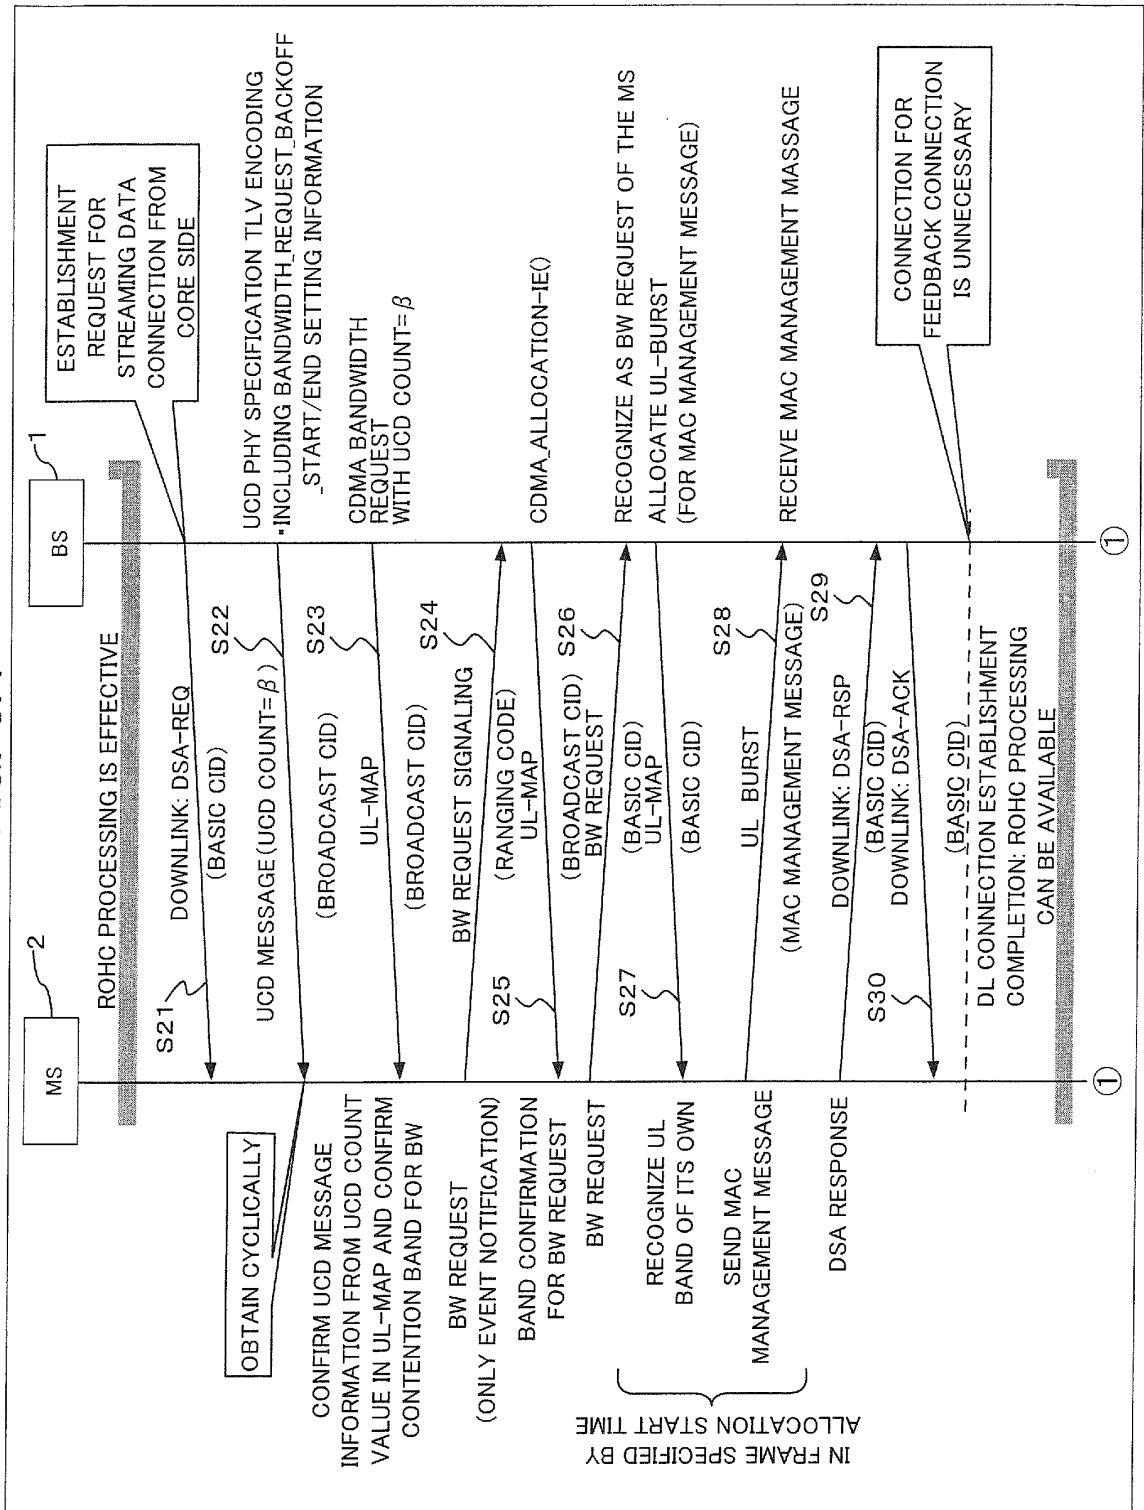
MS

2

BS

1

ROHC PROCESSING IS EFFECTIVE

ESTABLISHMENT REQUEST FOR STREAMING DATA CONNECTION FROM CORE SIDE

S21

DOWNLINK: DSA-REQ

(BASIC CID)

S22

UCD MESSAGE(UCD COUNT=$\beta$)

UCD PHY SPECIFICATION TLV ENCODING
*INCLUDING BANDWIDTH_REQUEST_BACKOFF _START/END SETTING INFORMATION

OBTAIN CYCLICALLY

(BROADCAST CID)

S23

UL-MAP

CDMA BANDWIDTH REQUEST WITH UCD COUNT=$\beta$

CONFIRM UCD MESSAGE INFORMATION FROM UCD COUNT VALUE IN UL-MAP AND CONFIRM CONTENTION BAND FOR BW

(BROADCAST CID)

S24

BW REQUEST SIGNALING

BW REQUEST (ONLY EVENT NOTIFICATION)

(RANGING CODE)

S25

UL-MAP

CDMA_ALLOCATION-IE()

BAND CONFIRMATION FOR BW REQUEST

(BROADCAST CID)

S26

BW REQUEST

BW REQUEST

RECOGNIZE AS BW REQUEST OF THE MS

(BASIC CID)

S27

UL-MAP

ALLOCATE UL-BURST (FOR MAC MANAGEMENT MESSAGE)

RECOGNIZE UL BAND OF ITS OWN

(BASIC CID)

S28

UL BURST

SEND MAC MANAGEMENT MESSAGE

(MAC MANAGEMENT MESSAGE)

RECEIVE MAC MANAGEMENT MASSAGE

S29

DOWNLINK: DSA-RSP

DSA RESPONSE

(BASIC CID)

S30

DOWNLINK: DSA-ACK

(BASIC CID)

CONNECTION FOR FEEDBACK CONNECSION IS UNNECESSARY

DL CONNECTION ESTABLISHMENT COMPLETION: ROHC PROCESSING CAN BE AVAILABLE

IN FRAME SPECIFIED BY ALLOCATION START TIME

①

①